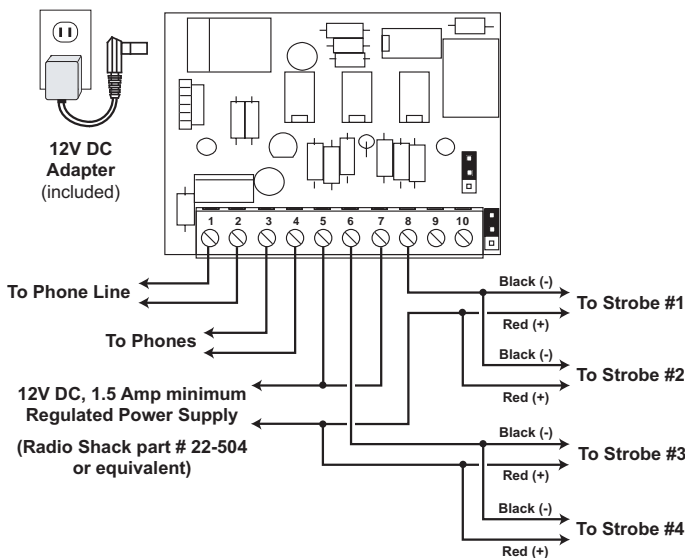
12V DC Adapter (included)

1 2 3 4 5 6 7 8 9 10

To Phone Line

To Phones

12V DC, 1.5 Amp minimum Regulated Power Supply

(Radio Shack part # 22-504 or equivalent)

Black (-)
Red (+)
To Strobe #1

Black (-)
Red (+)
To Strobe #2

Black (-)
Red (+)
To Strobe #3

Black (-)
Red (+)
To Strobe #4